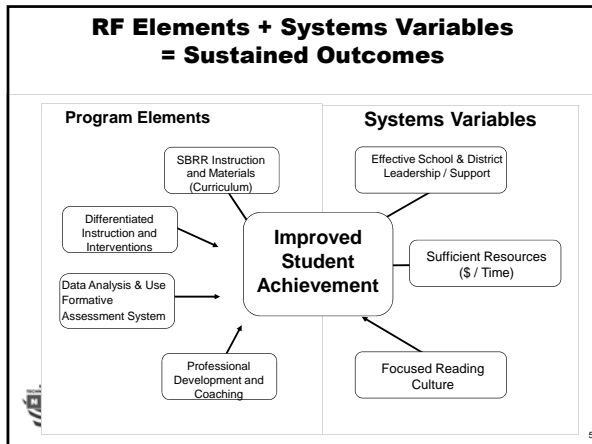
RF Elements + Systems Variables = Sustained Outcomes

Program Elements

Systems Variables

SBRR Instruction and Materials (Curriculum)

Differentiated Instruction and Interventions

Data Analysis & Use Formative Assessment System

Professional Development and Coaching

Improved Student Achievement

Effective School & District Leadership / Support

Sufficient Resources ($ / Time)

Focused Reading Culture

5